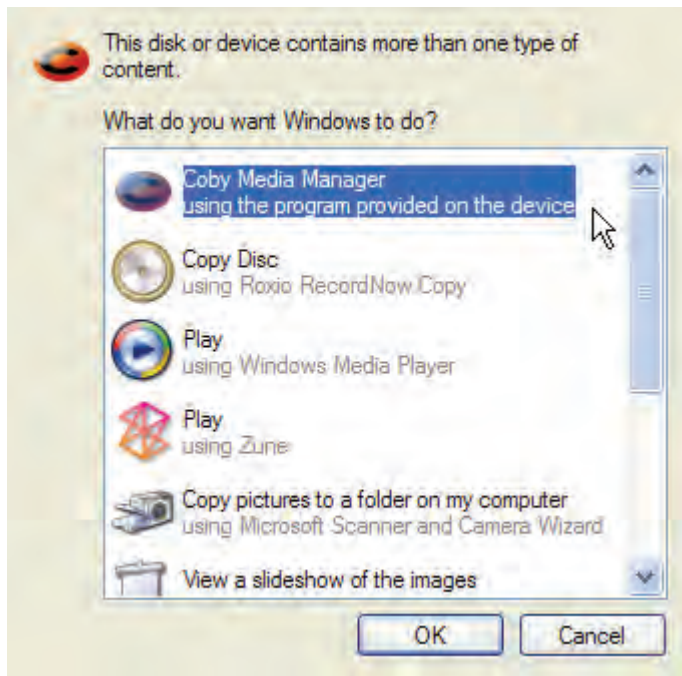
This disk or device contains more than one type of content.

What do you want Windows to do?

Coby Media Manager
using the program provided on the device

Copy Disc
using Roxio RecordNow Copy

Play
using Windows Media Player

Play
using Zune

Copy pictures to a folder on my computer
using Microsoft Scanner and Camera Wizard

View a slideshow of the images

OK

Cancel